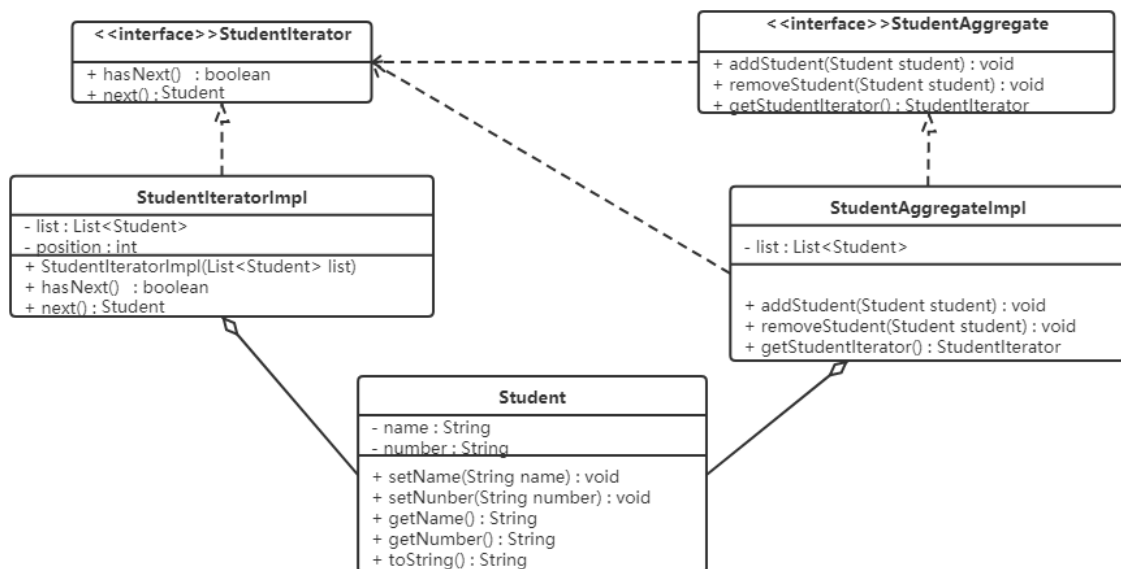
<<interface>>StudentIterator

+ hasNext() : boolean
+ next() : Student

<<interface>>StudentAggregate

+ addStudent(Student student) : void
+ removeStudent(Student student) : void
+ getStudentIterator() : StudentIterator

StudentIteratorImpl

- list : List<Student>
- position : int
+ StudentIteratorImpl(List<Student> list)
+ hasNext() : boolean
+ next() : Student

StudentAggregateImpl

- list : List<Student>

+ addStudent(Student student) : void
+ removeStudent(Student student) : void
+ getStudentIterator() : StudentIterator

Student

- name : String
- number : String
+ setName(String name) : void
+ setNunber(String number) : void
+ getName() : String
+ getNumber() : String
+ toString() : String